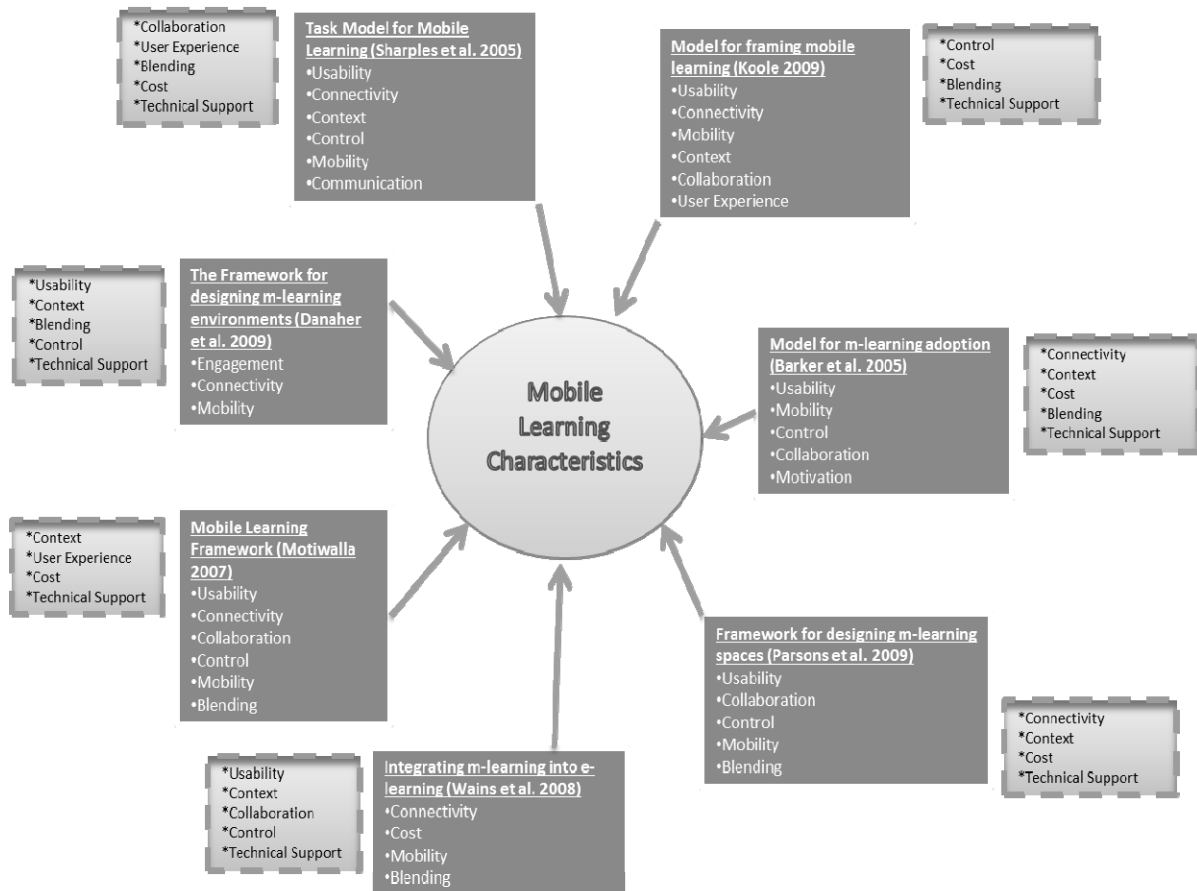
*Collaboration
*User Experience
*Blending
*Cost
*Technical Support

Task Model for Mobile Learning (Sharples et al. 2005)
•Usability
•Connectivity
•Context
•Control
•Mobility
•Communication

Model for framing mobile learning (Koole 2009)
•Usability
•Connectivity
•Mobility
•Context
•Collaboration
•User Experience

*Control
*Cost
*Blending
*Technical Support

*Usability
*Context
*Blending
*Control
*Technical Support

The Framework for designing m-learning environments (Danaher et al. 2009)
•Engagement
•Connectivity
•Mobility

Mobile Learning Characteristics

Model for m-learning adoption (Barker et al. 2005)
•Usability
•Mobility
•Control
•Collaboration
•Motivation

*Connectivity
*Context
*Cost
*Blending
*Technical Support

*Context
*User Experience
*Cost
*Technical Support

Mobile Learning Framework (Motiwalla 2007)
•Usability
•Connectivity
•Collaboration
•Control
•Mobility
•Blending

Framework for designing m-learning spaces (Parsons et al. 2009)
•Usability
•Collaboration
•Control
•Mobility
•Blending

*Connectivity
*Context
*Cost
*Technical Support

*Usability
*Context
*Collaboration
*Control
*Technical Support

Integrating m-learning into e-learning (Wains et al. 2008)
•Connectivity
•Cost
•Mobility
•Blending